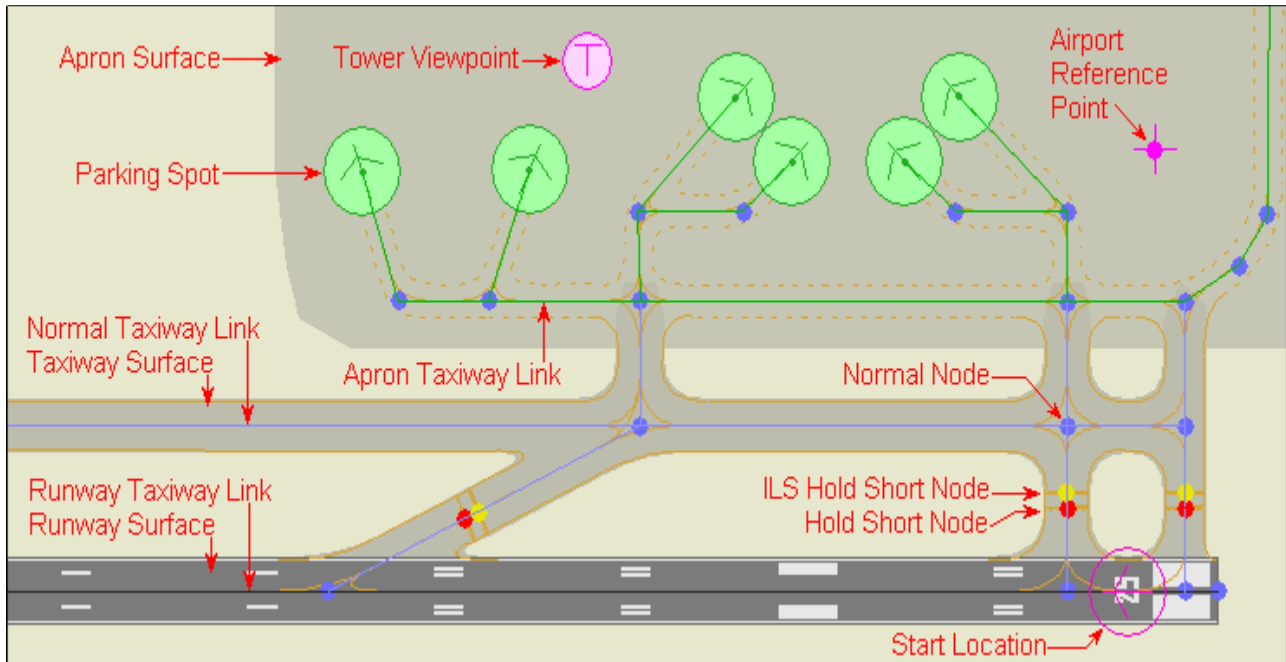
Apron Surface

Tower Viewpoint

T

Airport Reference Point

Parking Spot

Normal Taxiway Link

Taxiway Surface

Apron Taxiway Link

Normal Node

Runway Taxiway Link

Runway Surface

ILS Hold Short Node

Hold Short Node

27

Start Location